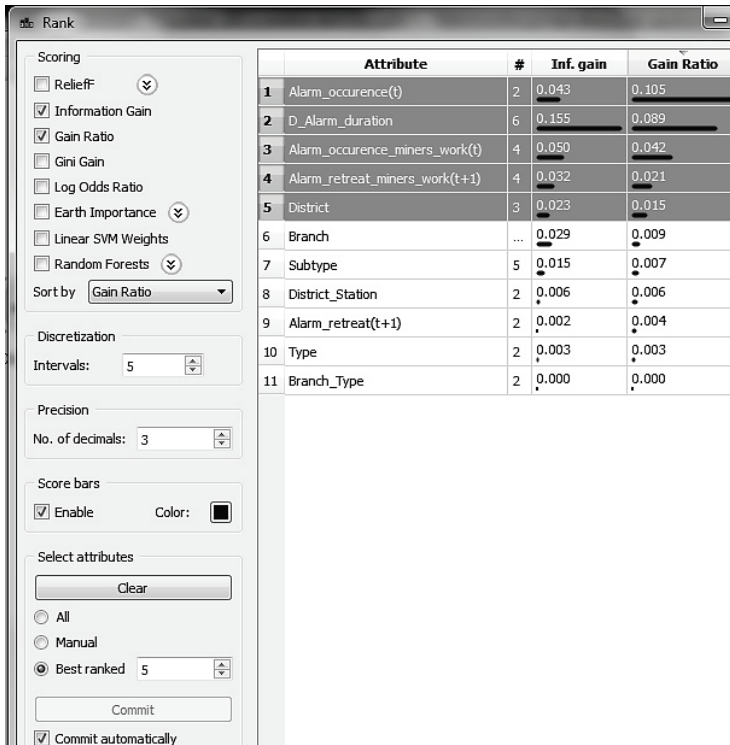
Rank

Scoring
ReliefF
Information Gain
Gain Ratio
Gini Gain
Log Odds Ratio
Earth Importance
Linear SVM Weights
Random Forests
Sort by Gain Ratio

Discretization
Intervals: 5

Precision
No. of decimals: 3

Score bars
Enable Color:

Select attributes
Clear
All
Manual
Best ranked 5
Commit
Commit automatically

| | Attribute | # | Inf. gain | Gain Ratio |
|---|---|---|---|---|
| 1 | Alarm_occurence(t) | 2 | 0.043 | 0.105 |
| 2 | D_Alarm_duration | 6 | 0.155 | 0.089 |
| 3 | Alarm_occurence_miners_work(t) | 4 | 0.050 | 0.042 |
| 4 | Alarm_retreat_miners_work(t+1) | 4 | 0.032 | 0.021 |
| 5 | District | 3 | 0.023 | 0.015 |
| 6 | Branch | ... | 0.029 | 0.009 |
| 7 | Subtype | 5 | 0.015 | 0.007 |
| 8 | District_Station | 2 | 0.006 | 0.006 |
| 9 | Alarm_retreat(t+1) | 2 | 0.002 | 0.004 |
| 10 | Type | 2 | 0.003 | 0.003 |
| 11 | Branch_Type | 2 | 0.000 | 0.000 |